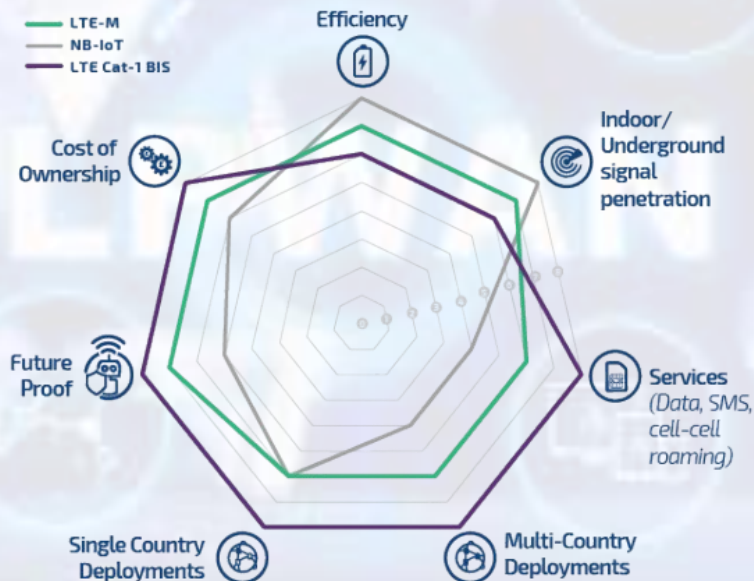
LTE-M
NB-IoT
LTE Cat-1 BIS

Efficiency

Indoor/ Underground signal penetration

Services (Data, SMS, cell-cell roaming)

Multi-Country Deployments

Single Country Deployments

Future Proof

Cost of Ownership

0 1 2 3 4 5 6 7 8